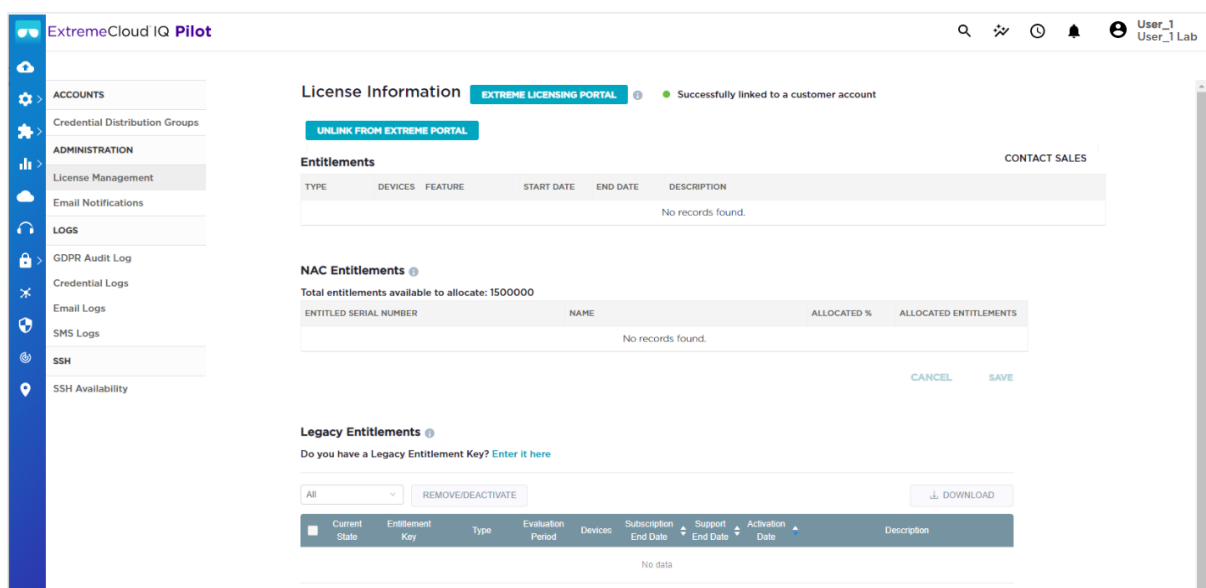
ExtremeCloud IQ Pilot

User_1
User_1 Lab

ACCOUNTS
Credential Distribution Groups
ADMINISTRATION
License Management
Email Notifications
LOGS
GDPR Audit Log
Credential Logs
Email Logs
SMS Logs
SSH
SSH Availability

License Information EXTREME LICENSING PORTAL Successfully linked to a customer account

UNLINK FROM EXTREME PORTAL

Entitlements

CONTACT SALES

| TYPE | DEVICES | FEATURE | START DATE | END DATE | DESCRIPTION |
|---|---|---|---|---|---|
| No records found. | | | | | |

NAC Entitlements

Total entitlements available to allocate: 1500000

| ENTITLED SERIAL NUMBER | NAME | ALLOCATED % | ALLOCATED ENTITLEMENTS |
|---|---|---|---|
| No records found. | | | |

CANCEL SAVE

Legacy Entitlements

Do you have a Legacy Entitlement Key? Enter it here

All REMOVE/DEACTIVATE DOWNLOAD

| Current State | Entitlement Key | Type | Evaluation Period | Devices | Subscription End Date | Support End Date | Activation Date | Description |
|---|---|---|---|---|---|---|---|---|
| No data | | | | | | | | |